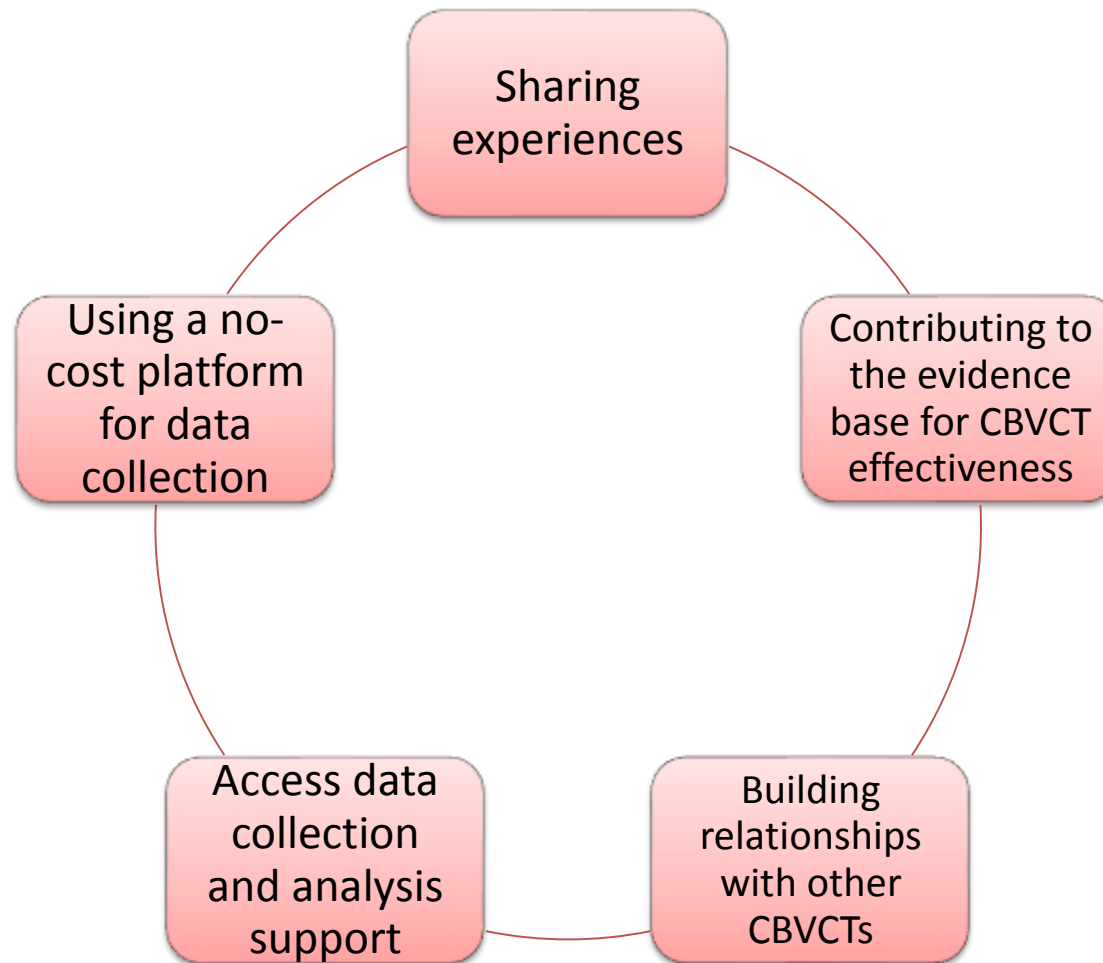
Sharing experiences

Contributing to the evidence base for CBVCT effectiveness

Building relationships with other CBVCTs

Access data collection and analysis support

Using a no-cost platform for data collection